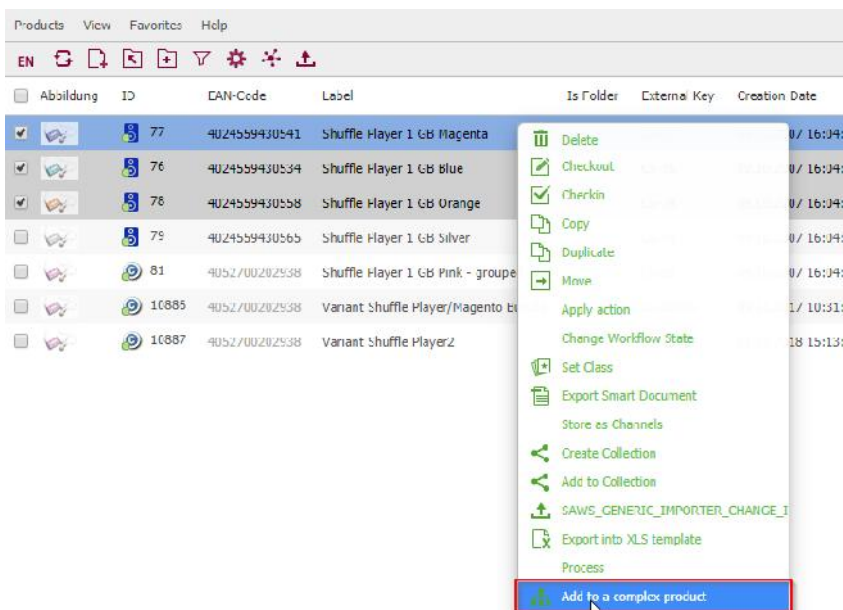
Products View Favorites Help

EN

| | Abbildung | ID | EAN-Code | Label | Is Folder | External Key | Creation Date |
|---|---|---|---|---|---|---|---|
| ☑ | | 77 | 4024559430541 | Shuffle Player 1 GB Magenta | | | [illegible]0/ 16:J4: |
| ☑ | | 76 | 4024559430534 | Shuffle Player 1 GB Blue | | | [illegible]0/ 16:J4: |
| ☑ | | 78 | 4024559430558 | Shuffle Player 1 GB Orange | | | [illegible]0/ 16:J4: |
| ☐ | | 79 | 4024559430565 | Shuffle Player 1 GB Silver | | | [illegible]0/ 16:J4: |
| ☐ | | 81 | 4052700202938 | Shuffle Player 1 GB Pink - groupe | | | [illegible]0/ 16:J4: |
| ☐ | | 10885 | 4052700202938 | Variant Shuffle Player/Magento Ed | | | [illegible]1/ 10:31: |
| ☐ | | 10887 | 4052700202938 | Variant Shuffle Player2 | | | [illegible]18 15:13: |

Delete
Checkout
Checkin
Copy
Duplicate
Move
Apply action
Change Workflow State
Set Class
Export Smart Document
Store as Channels
Create Collection
Add to Collection
SAWS_GENERIC_IMPORTER_CHANGE_I
Export into XLS template
Process
Add to a complex product